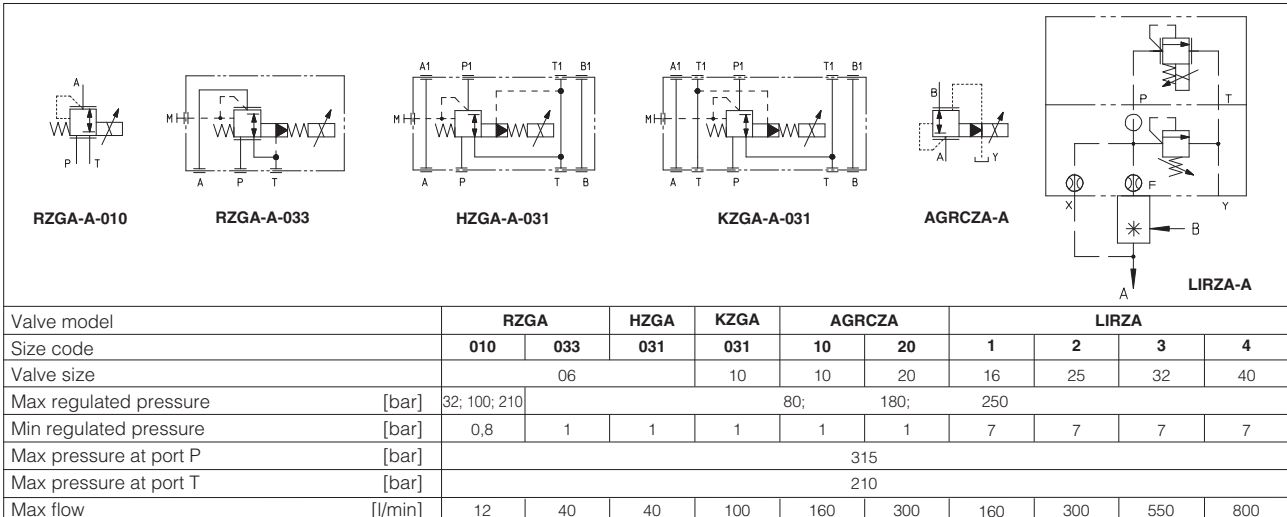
A
P T
RZGA-A-010

M
A P T
RZGA-A-033

A1 P1 T1 B1
M
A P T B
HZGA-A-031

A1 T1 P1 T1 B1
M
A T P T B
KZGA-A-031

B
A Y
AGRCZA-A

P T
X F Y
B
A
LIRZA-A

| Valve model | | RZGA | | HZGA | KZGA | AGRCZA | | LIRZA | | | |
|---|---|---|---|---|---|---|---|---|---|---|---|
| Size code | | 010 | 033 | 031 | 031 | 10 | 20 | 1 | 2 | 3 | 4 |
| Valve size | | 06 | | | 10 | 10 | 20 | 16 | 25 | 32 | 40 |
| Max regulated pressure | [bar] | 32; 100; 210 | | | 80; | | 180; | 250 | | | |
| Min regulated pressure | [bar] | 0,8 | 1 | 1 | 1 | 1 | 1 | 7 | 7 | 7 | 7 |
| Max pressure at port P | [bar] | 315 | | | | | | | | | |
| Max pressure at port T | [bar] | 210 | | | | | | | | | |
| Max flow | [l/min] | 12 | 40 | 40 | 100 | 160 | 300 | 160 | 300 | 550 | 800 |